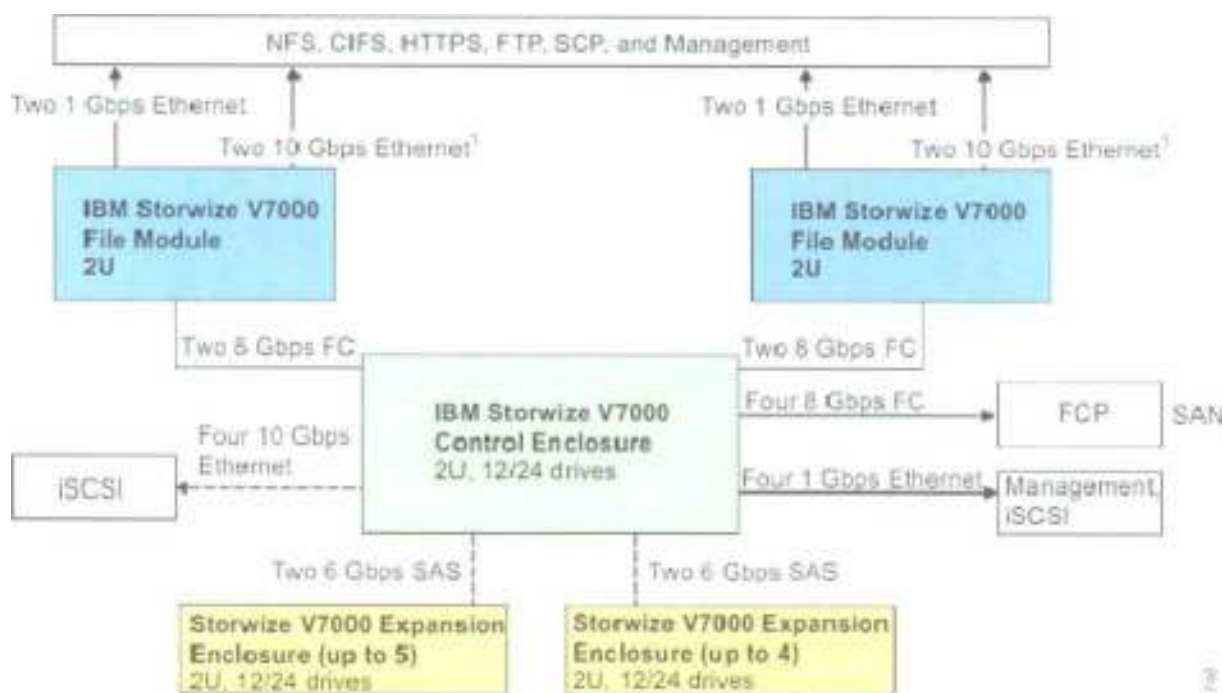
NFS, CIFS, HTTPS, FTP, SCP, and Management

Two 1 Gbps Ethernet

Two 10 Gbps Ethernet$^1$

Two 1 Gbps Ethernet

Two 10 Gbps Ethernet$^1$

IBM Storwize V7000 File Module 2U

IBM Storwize V7000 File Module 2U

Two 8 Gbps FC

Two 8 Gbps FC

IBM Storwize V7000 Control Enclosure 2U, 12/24 drives

Four 8 Gbps FC

FCP

SAN

Four 10 Gbps Ethernet

iSCSI

Four 1 Gbps Ethernet

Management, iSCSI

Two 6 Gbps SAS

Two 6 Gbps SAS

Storwize V7000 Expansion Enclosure (up to 5) 2U, 12/24 drives

Storwize V7000 Expansion Enclosure (up to 4) 2U, 12/24 drives